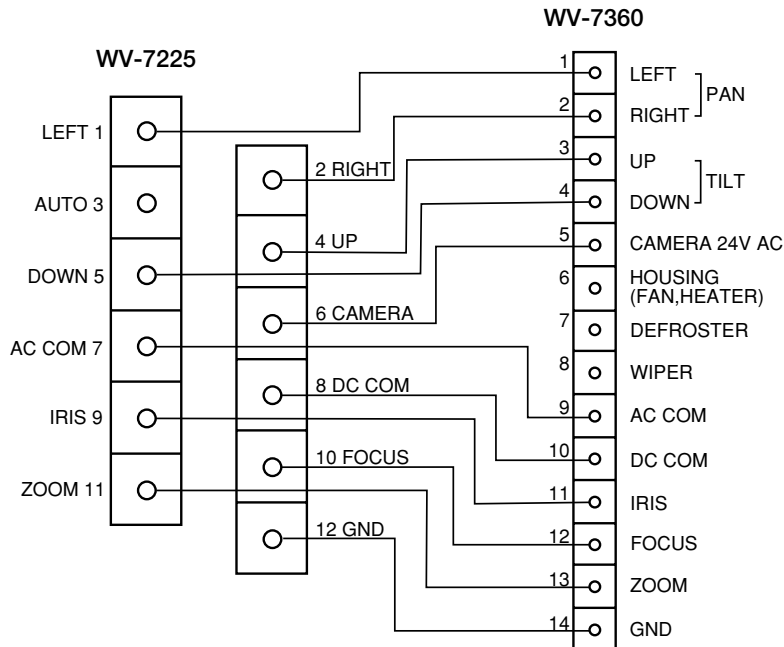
WV-7360

WV-7225

LEFT 1
AUTO 3
DOWN 5
AC COM 7
IRIS 9
ZOOM 11

2 RIGHT
4 UP
6 CAMERA
8 DC COM
10 FOCUS
12 GND

1 LEFT
2 RIGHT
PAN
3 UP
4 DOWN
TILT
5 CAMERA 24V AC
6 HOUSING (FAN,HEATER)
7 DEFROSTER
8 WIPER
9 AC COM
10 DC COM
11 IRIS
12 FOCUS
13 ZOOM
14 GND